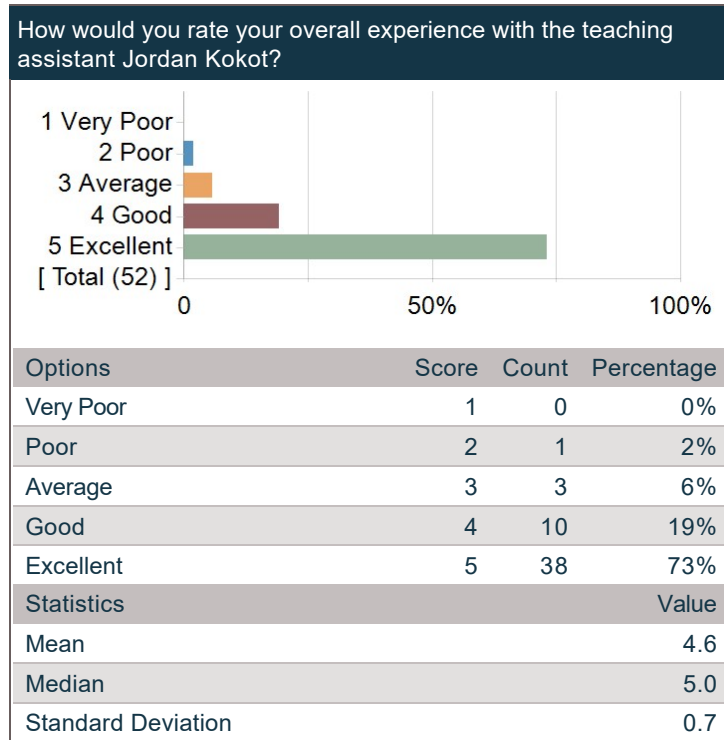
How would you rate your overall experience with the teaching assistant Jordan Kokot?

1 Very Poor
2 Poor
3 Average
4 Good
5 Excellent
[ Total (52) ]
0
50%
100%

| Options | Score | Count | Percentage |
|---|---|---|---|
| Very Poor | 1 | 0 | 0% |
| Poor | 2 | 1 | 2% |
| Average | 3 | 3 | 6% |
| Good | 4 | 10 | 19% |
| Excellent | 5 | 38 | 73% |

| Statistics | Value |
|---|---|
| Mean | 4.6 |
| Median | 5.0 |
| Standard Deviation | 0.7 |